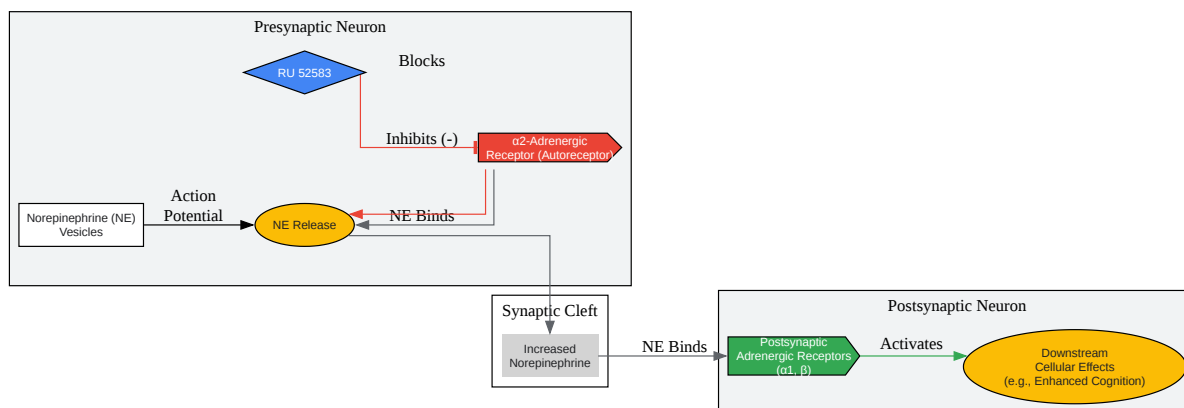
Presynaptic Neuron

RU 52583

Blocks

Inhibits (-)

α2-Adrenergic Receptor (Autoreceptor)

Action Potential

NE Binds

Norepinephrine (NE) Vesicles

NE Release

Synaptic Cleft

Increased Norepinephrine

NE Binds

Postsynaptic Neuron

Postsynaptic Adrenergic Receptors (α1, β)

Activates

Downstream Cellular Effects (e.g., Enhanced Cognition)